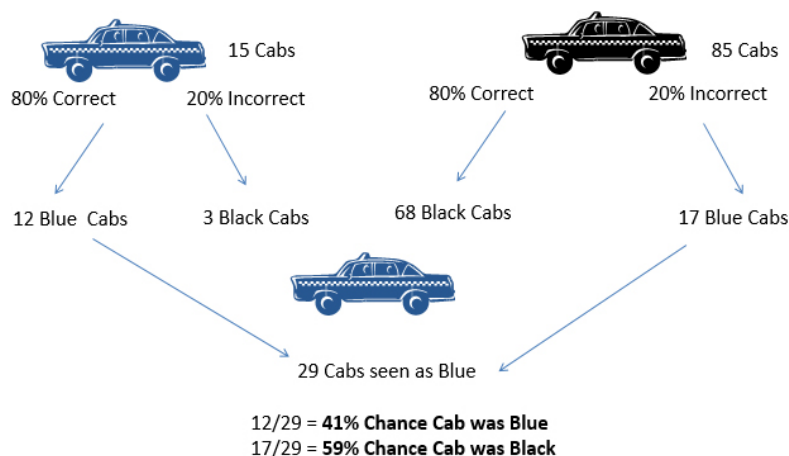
15 Cabs

80% Correct

20% Incorrect

85 Cabs

80% Correct

20% Incorrect

12 Blue Cabs

3 Black Cabs

68 Black Cabs

17 Blue Cabs

29 Cabs seen as Blue

12/29 = **41% Chance Cab was Blue**
17/29 = **59% Chance Cab was Black**